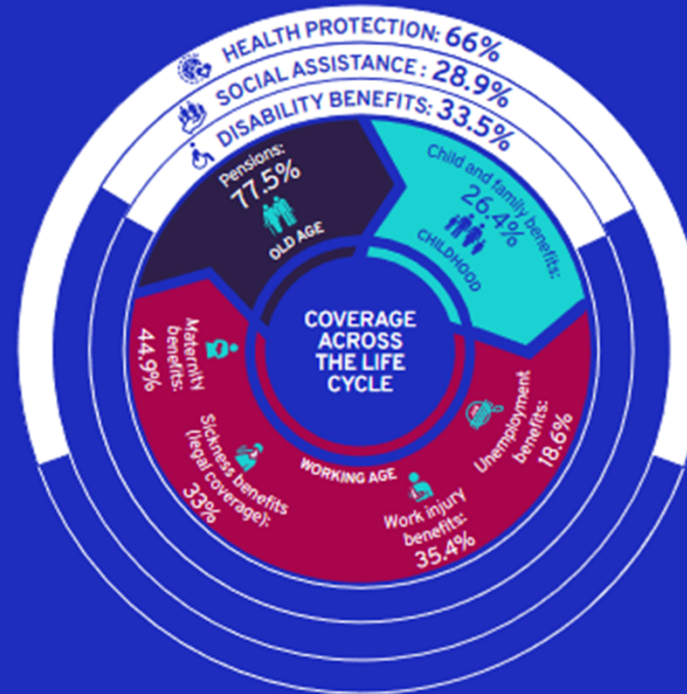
HEALTH PROTECTION: 66%
SOCIAL ASSISTANCE: 28.9%
DISABILITY BENEFITS: 33.5%

Pensions: 77.5%
OLD AGE

Child and family benefits: 26.4%
CHILDHOOD

COVERAGE ACROSS THE LIFE CYCLE

Maternity benefits: 44.9%

Sickness benefits (legal coverage): 33%

WORKING AGE

Work injury benefits: 35.4%

Unemployment benefits: 18.6%